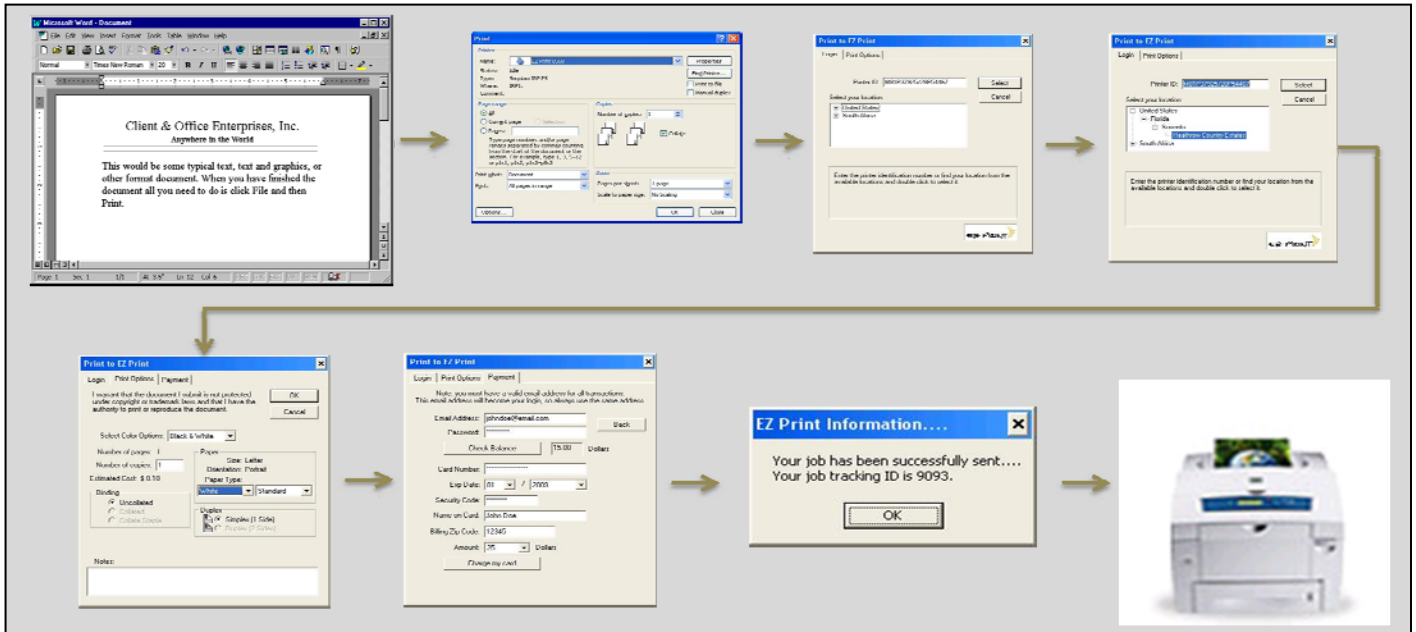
Microsoft Word - Document
File Edit View Insert Format Tools Table Window Help
Normal Times New Roman 20 B I U

Client & Office Enterprises, Inc.
Anywhere in the World

This would be some typical text, text and graphics, or other format document. When you have finished the document all you need to do is click File and then Print.

Page 1 Sec 1 1/1 At 3.5" Ln 12 Col 6

Print
Printer
Name:
Properties
Status:
Type:
Where:
Comment:
Print to file
Manual duplex
Page range
All
Current page
Pages:
Copies
Number of copies:
Collate
Print what: Document
Print: All pages in range
Zoom
Pages per sheet: 1 page
Scale to paper size: No Scaling
Options...
OK
Close

Print to EZ Print
Login Print Options
Printer ID:
Select
Cancel
Select your location
United States
South Africa
Enter the printer identification number or find your location from the available locations and double click to select it.

Print to EZ Print
Login Print Options
Printer ID:
Select
Cancel
Select your location
United States
Florida
Sarasota
Heathrow Country Estates
South Africa
Enter the printer identification number or find your location from the available locations and double click to select it.

Print to EZ Print
Login Print Options Payment
I warrant that the document I submit is not protected under copyright or trademark laws and that I have the authority to print or reproduce the document.
OK
Cancel
Select Color Options: Black & White
Number of pages: 1
Number of copies: 1
Estimated Cost: $ 0.10
Paper
Size: Letter
Orientation: Portrait
Paper Type:
White
Standard
Binding
Uncollated
Collated
Collate Staple
Duplex
Simplex (1 Side)
Duplex (2 Sides)
Notes:

Print to EZ Print
Login Print Options Payment
Note: you must have a valid email address for all transactions. This email address will become your login, so always use the same address.
Email Address: johndoe@email.com
Password:
Back
Check Balance
15.00
Dollars
Card Number:
Exp Date: 01 / 2009
Security Code:
Name on Card: John Doe
Billing Zip Code: 12345
Amount: 35
Dollars
Charge my card

EZ Print Information....
Your job has been successfully sent....
Your job tracking ID is 9093.
OK